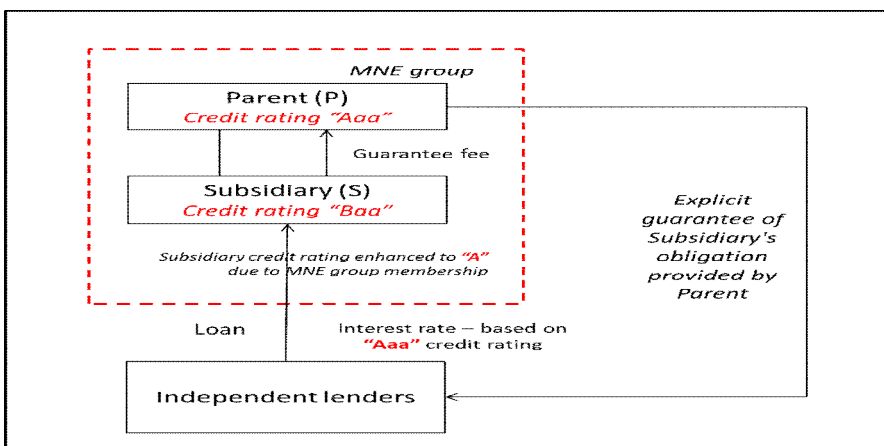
MNE group

Parent (P)
Credit rating "Aaa"

Guarantee fee

Subsidiary (S)
Credit rating "Baa"

Subsidiary credit rating enhanced to "A" due to MNE group membership

Explicit guarantee of Subsidiary's obligation provided by Parent

Loan

Interest rate – based on "Aaa" credit rating

Independent lenders